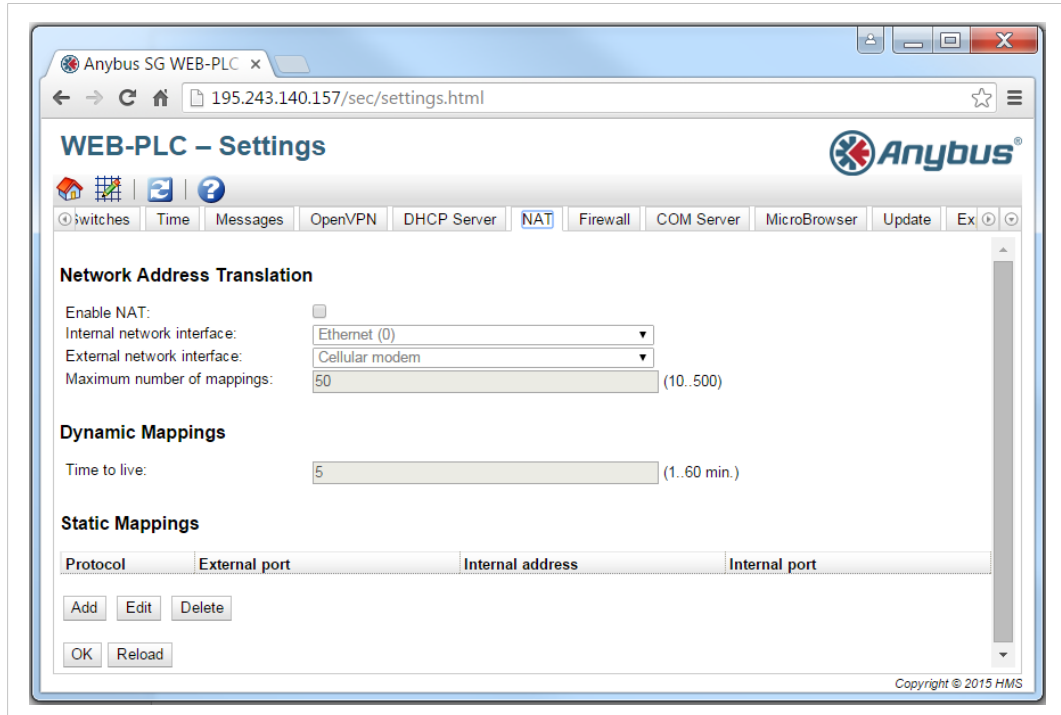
Anybus SG WEB-PLC ×

195.243.140.157/sec/settings.html

WEB-PLC – Settings

Anybus®

Switches | Time | Messages | OpenVPN | DHCP Server | NAT | Firewall | COM Server | MicroBrowser | Update | Ex

Network Address Translation

Enable NAT:
Internal network interface: Ethernet (0)
External network interface: Cellular modem
Maximum number of mappings: 50 (10..500)

Dynamic Mappings

Time to live: 5 (1..60 min.)

Static Mappings

| Protocol | External port | Internal address | Internal port |
|---|---|---|---|

Add Edit Delete

OK Reload

Copyright © 2015 HMS